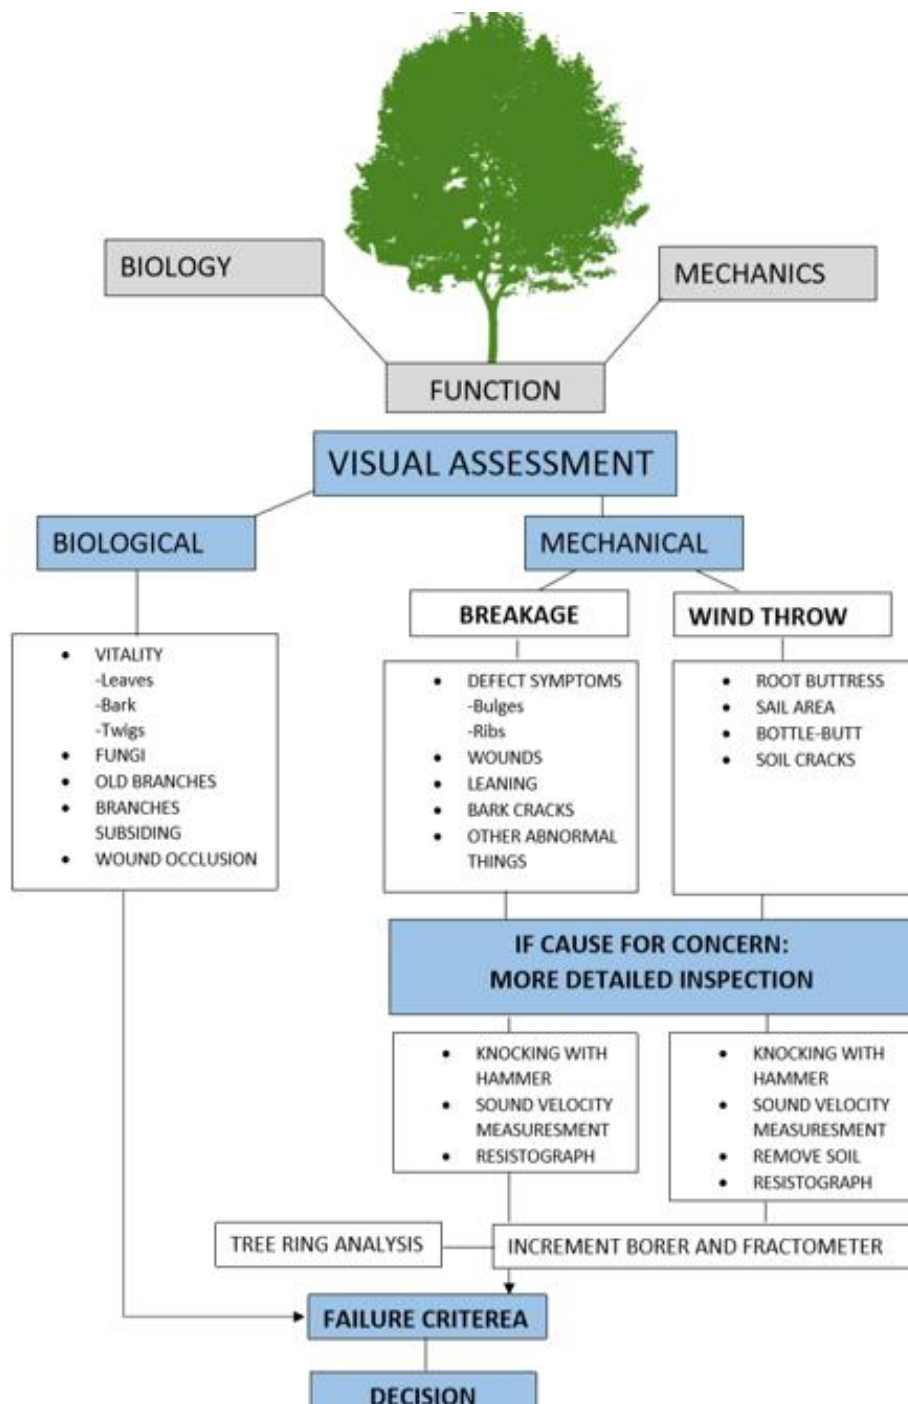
BIOLOGY

MECHANICS

FUNCTION

VISUAL ASSESSMENT

BIOLOGICAL

MECHANICAL

BREAKAGE

WIND THROW

- VITALITY
  -Leaves
  -Bark
  -Twigs
- FUNGI
- OLD BRANCHES
- BRANCHES SUBSIDING
- WOUND OCCLUSION

- DEFECT SYMPTOMS
  -Bulges
  -Ribs
- WOUNDS
- LEANING
- BARK CRACKS
- OTHER ABNORMAL THINGS

- ROOT BUTTRESS
- SAIL AREA
- BOTTLE-BUTT
- SOIL CRACKS

IF CAUSE FOR CONCERN:
MORE DETAILED INSPECTION

- KNOCKING WITH HAMMER
- SOUND VELOCITY MEASURESMENT
- RESISTOGRAPH

- KNOCKING WITH HAMMER
- SOUND VELOCITY MEASURESMENT
- REMOVE SOIL
- RESISTOGRAPH

TREE RING ANALYSIS

INCREMENT BORER AND FRACTOMETER

FAILURE CRITEREA

DECISION